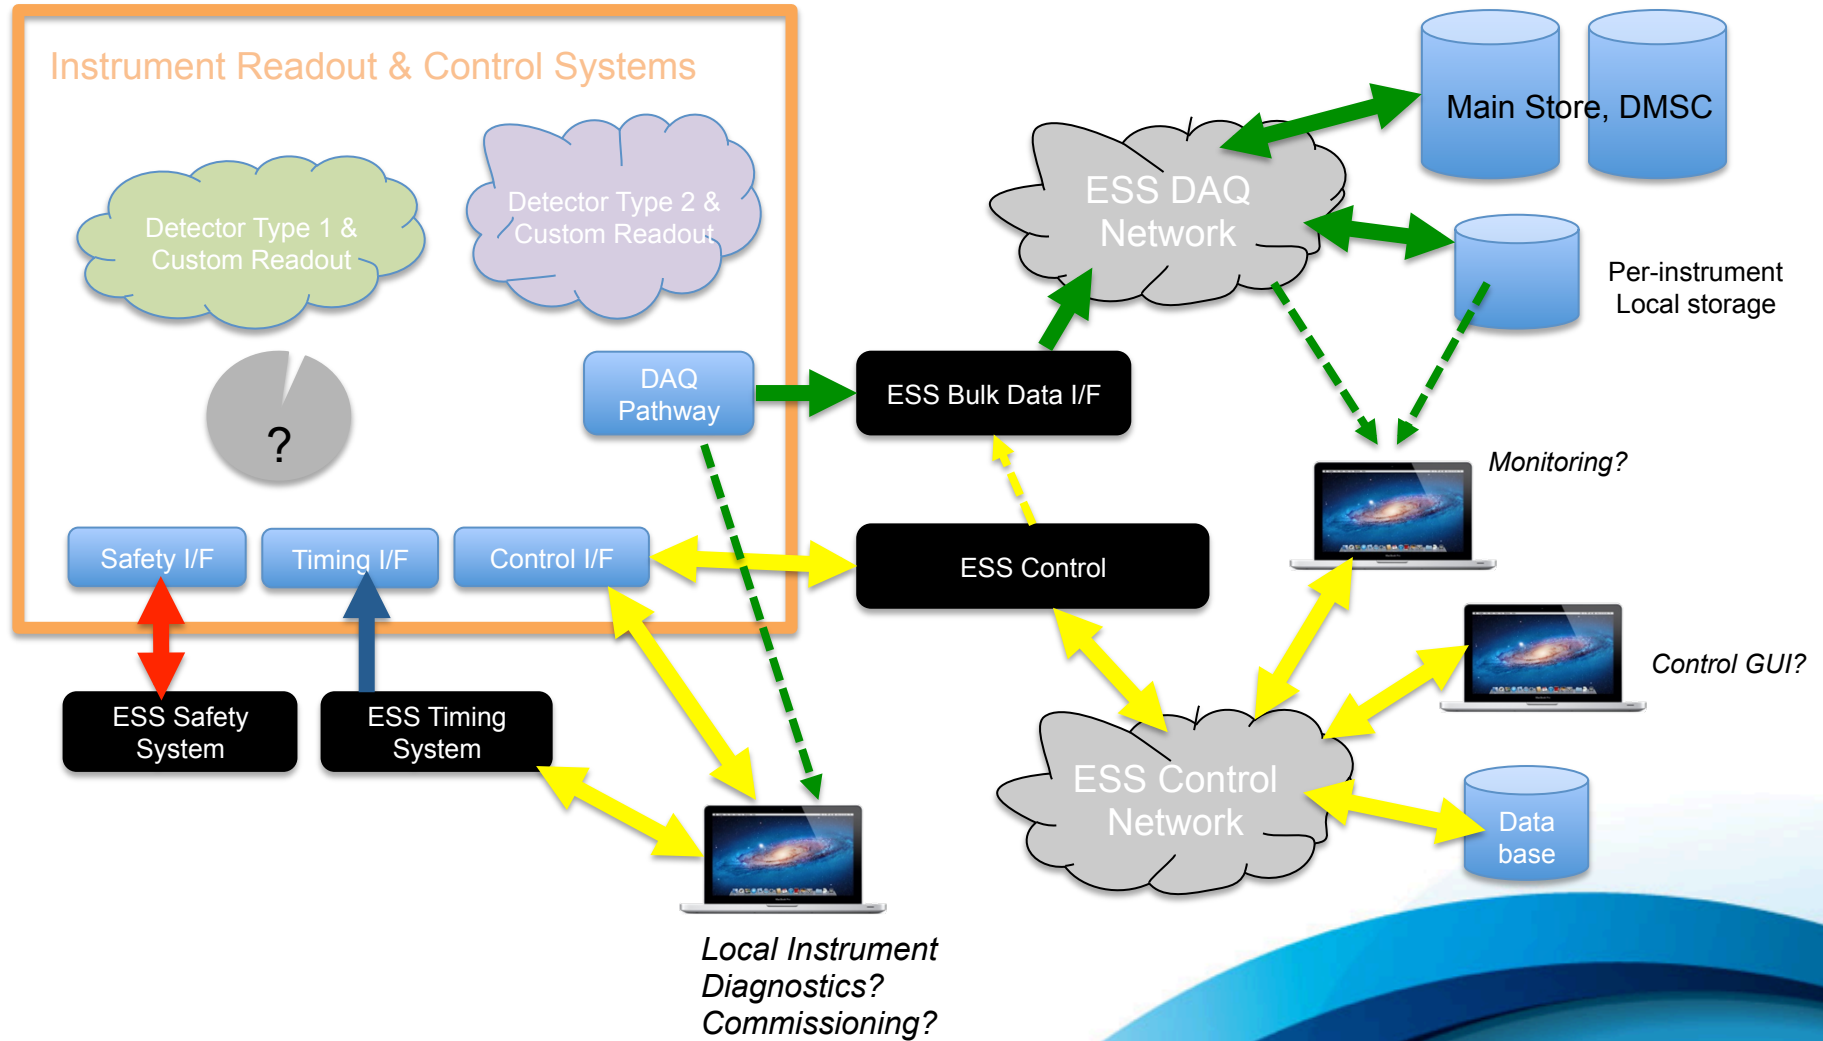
Instrument Readout & Control Systems

Detector Type 1 & Custom Readout

Detector Type 2 & Custom Readout

?

DAQ Pathway

Safety I/F

Timing I/F

Control I/F

ESS Safety System

ESS Timing System

ESS Bulk Data I/F

ESS Control

ESS DAQ Network

Main Store, DMSC

Per-instrument Local storage

Monitoring?

Control GUI?

ESS Control Network

Data base

Local Instrument Diagnostics? Commissioning?